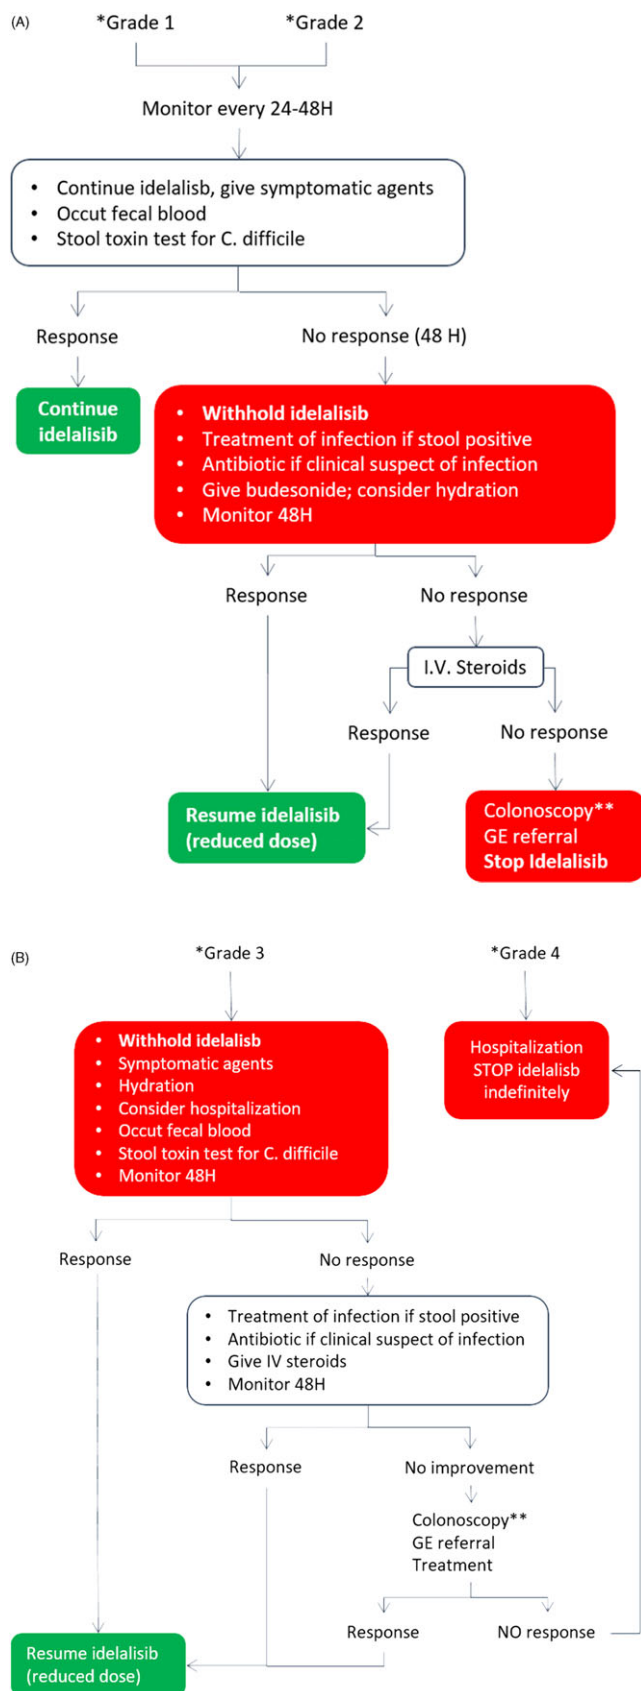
(A)

*Grade 1 *Grade 2

Monitor every 24-48H

- Continue idelalisb, give symptomatic agents
- Occut fecal blood
- Stool toxin test for C. difficile

Response

No response (48 H)

Continue idelalisib

- Withhold idelalisib
- Treatment of infection if stool positive
- Antibiotic if clinical suspect of infection
- Give budesonide; consider hydration
- Monitor 48H

Response

No response

I.V. Steroids

Response

No response

Resume idelalisib (reduced dose)

Colonoscopy**
GE referral
Stop Idelalisib

(B)

*Grade 3

*Grade 4

- Withhold idelalisb
- Symptomatic agents
- Hydration
- Consider hospitalization
- Occut fecal blood
- Stool toxin test for C. difficile
- Monitor 48H

Hospitalization
STOP idelalisb indefinitely

Response

No response

- Treatment of infection if stool positive
- Antibiotic if clinical suspect of infection
- Give IV steroids
- Monitor 48H

Response

No improvement

Colonoscopy**
GE referral
Treatment

Response

NO response

Resume idelalisib (reduced dose)